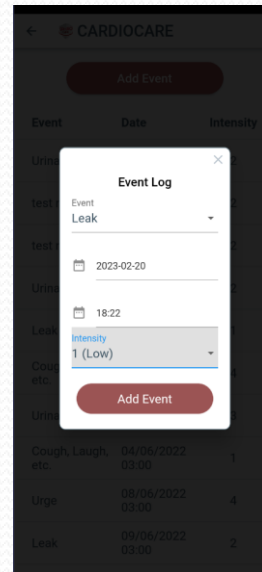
← CARDIOCARE

Add Event

| Event | Date | Intensity |
|---|---|---|
| Urina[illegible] | | |
| test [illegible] | | |
| test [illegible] | | |
| Urina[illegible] | | |
| Leak | | |
| Coug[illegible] etc. | | |
| Urina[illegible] | | |
| Cough, Laugh, etc. | 04/06/2022 03:00 | 1 |
| Urge | 08/06/2022 03:00 | 4 |
| Leak | 09/06/2022 03:00 | 2 |

×
Event Log
Event
Leak
2023-02-20
18:22
Intensity
1 (Low)
Add Event